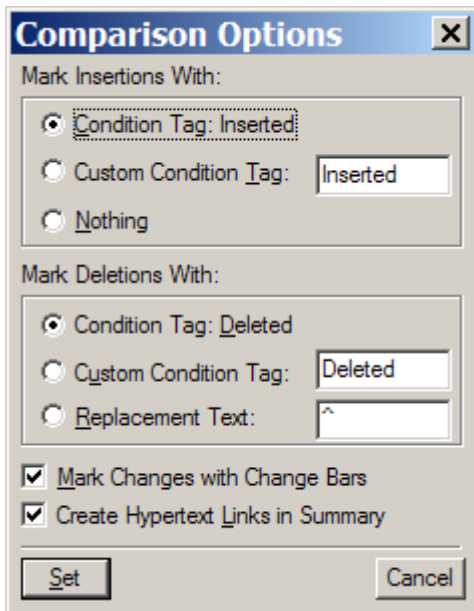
Comparison Options

Mark Insertions With:

Condition Tag: Inserted

Custom Condition Tag: Inserted

Nothing

Mark Deletions With:

Condition Tag: Deleted

Custom Condition Tag: Deleted

Replacement Text: ^

Mark Changes with Change Bars

Create Hypertext Links in Summary

Set

Cancel